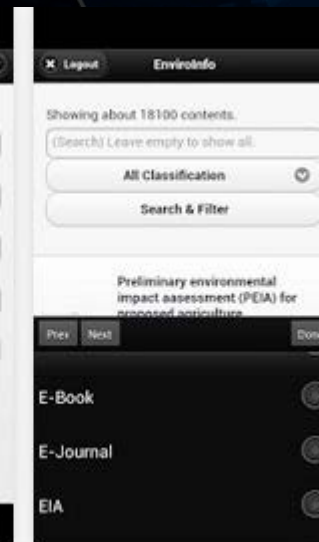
Logout

EnviroInfo

Showing about 18100 contents.

(Search) Leave empty to show all.

All Classification

Search & Filter

Preliminary environmental impact aasessment (PEIA) for proposed agriculture

Prev Next Don

E-Book

E-Journal

EIA